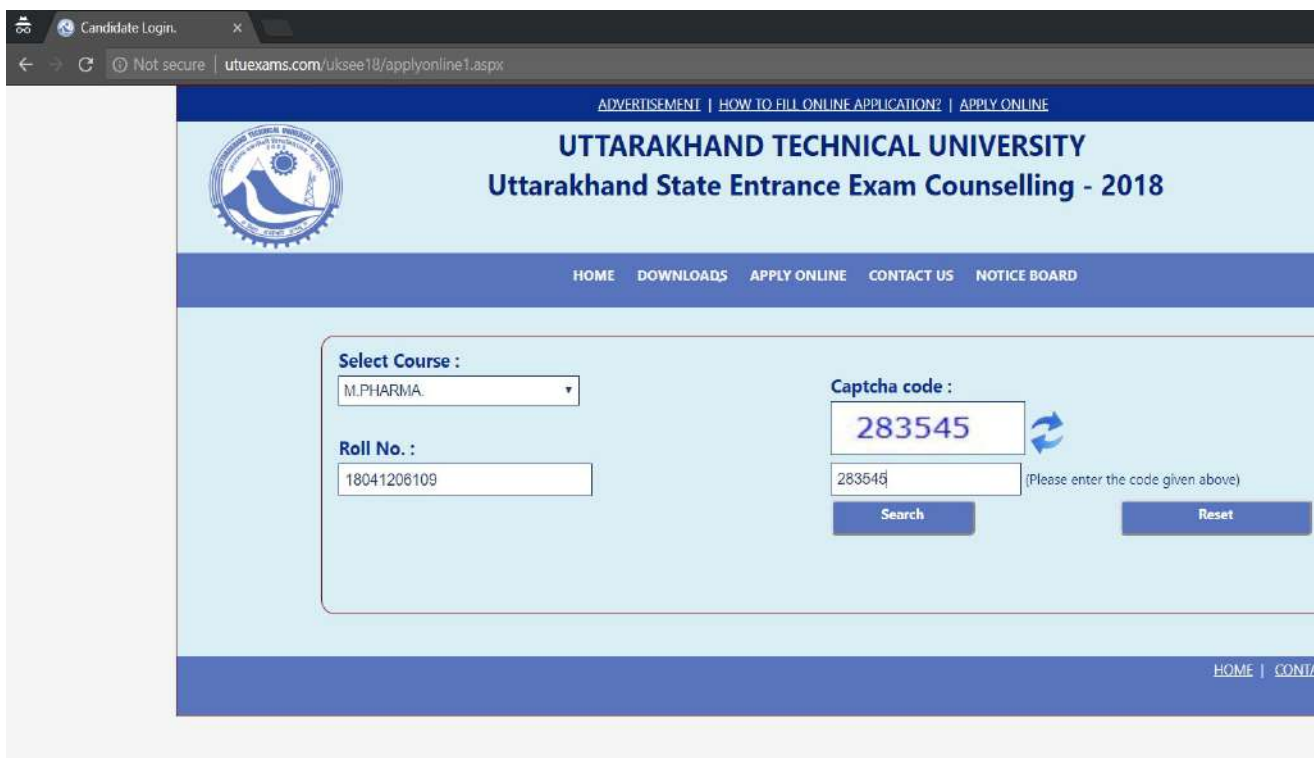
Candidate Login.

Not secure | utuexams.com/uksee18/applyonline1.aspx

ADVERTISEMENT | HOW TO FILL ONLINE APPLICATION? | APPLY ONLINE

UTTARAKHAND TECHNICAL UNIVERSITY
Uttarakhand State Entrance Exam Counselling - 2018

HOME DOWNLOADS APPLY ONLINE CONTACT US NOTICE BOARD

Select Course :
M.PHARMA.

Roll No. :
18041206109

Captcha code :
283545

283545 (Please enter the code given above)

Search

Reset

HOME | CONT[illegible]